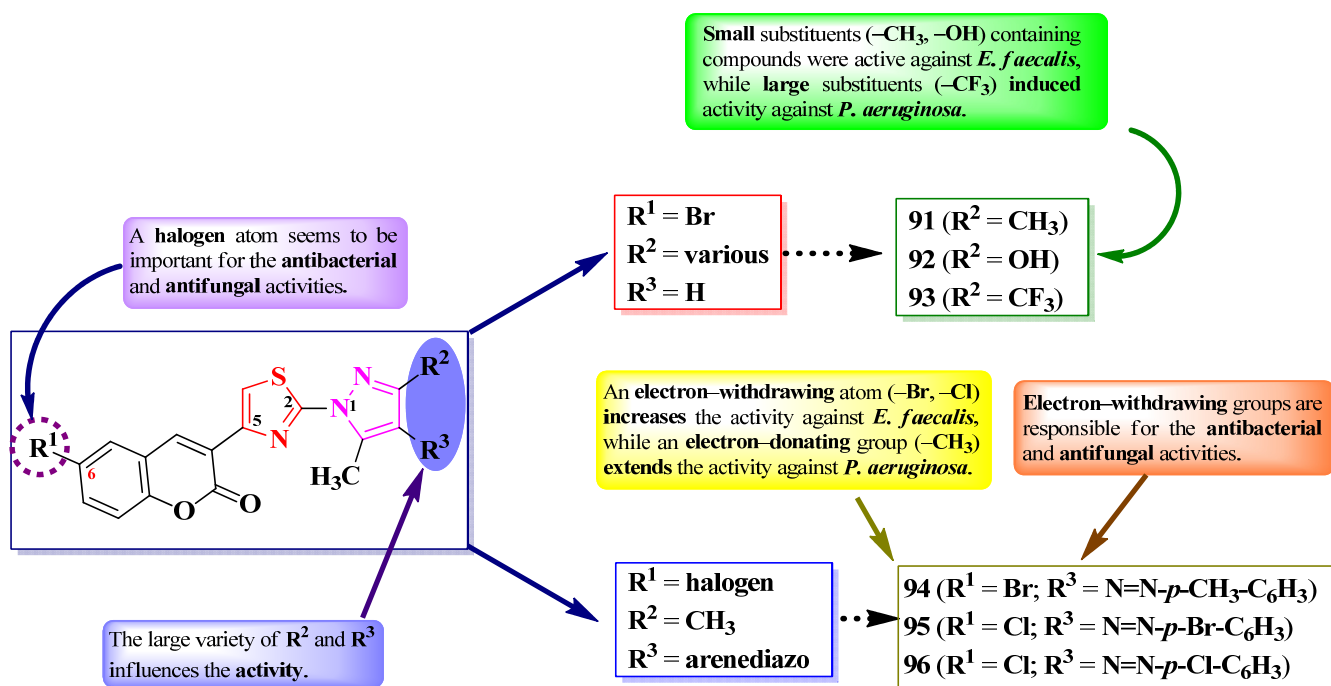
Small substituents (–$CH_3$, –OH) containing compounds were active against E. faecalis, while large substituents (–$CF_3$) induced activity against P. aeruginosa.

A halogen atom seems to be important for the antibacterial and antifungal activities.

$R^1$ = Br
$R^2$ = various
$R^3$ = H

91 ($R^2$ = $CH_3$)
92 ($R^2$ = OH)
93 ($R^2$ = $CF_3$)

$R^1$ 6 S 2 5 N N 1 N $R^2$ $R^3$ $H_3C$ O O

An electron–withdrawing atom (–Br, –Cl) increases the activity against E. faecalis, while an electron–donating group (–$CH_3$) extends the activity against P. aeruginosa.

Electron–withdrawing groups are responsible for the antibacterial and antifungal activities.

The large variety of $R^2$ and $R^3$ influences the activity.

$R^1$ = halogen
$R^2$ = $CH_3$
$R^3$ = arenediazo

94 ($R^1$ = Br; $R^3$ = N=N-p-$CH_3$-$C_6H_3$)
95 ($R^1$ = Cl; $R^3$ = N=N-p-Br-$C_6H_3$)
96 ($R^1$ = Cl; $R^3$ = N=N-p-Cl-$C_6H_3$)